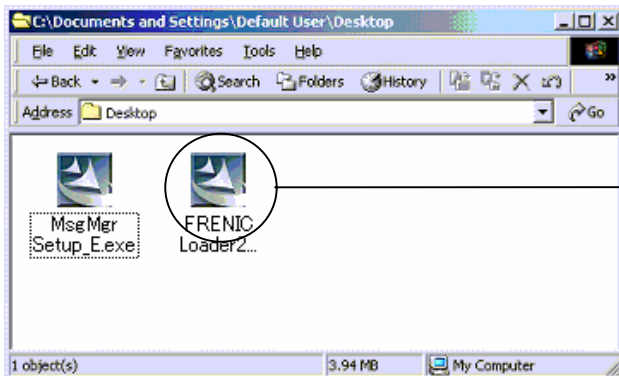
C:\Documents and Settings\Default User\Desktop

File Edit View Favorites Tools Help

Back Search Folders History

Address Desktop Go

MsgMgr Setup_E.exe

FRENIC Loader2...

1 object(s) 3.94 MB My Computer